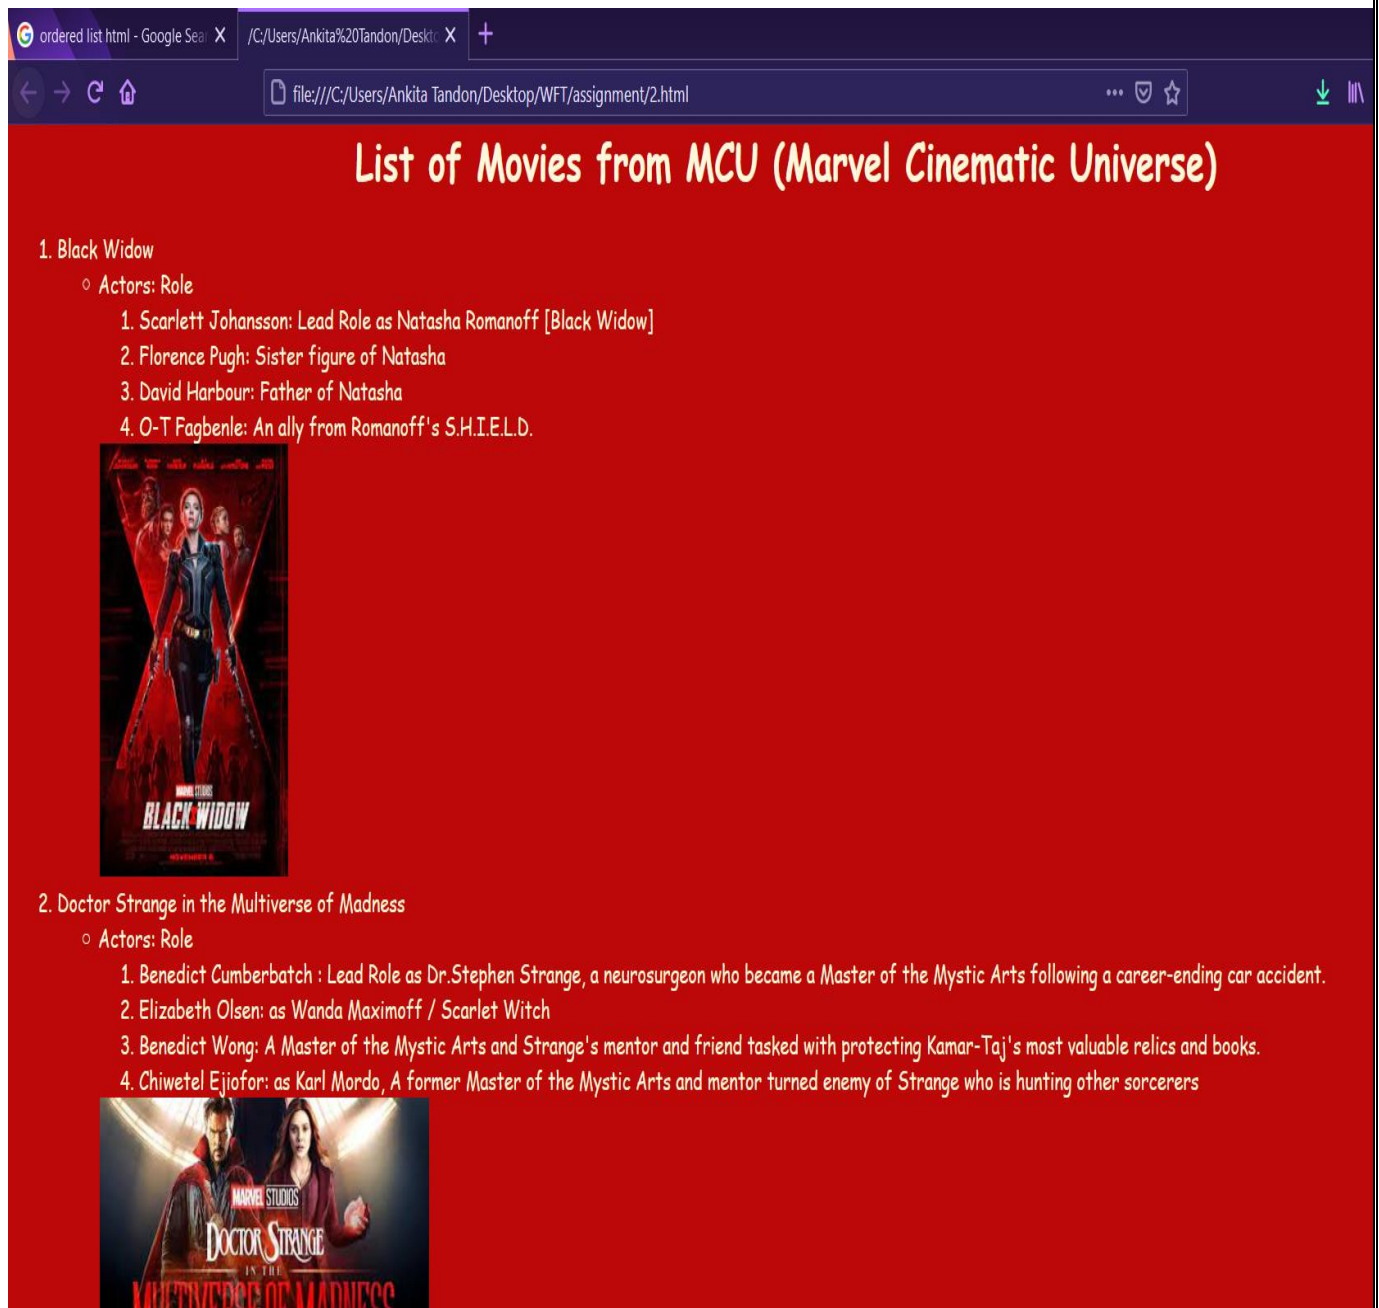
ordered list html - Google Sear X /C:/Users/Ankita%20Tandon/Deskto X +

file:///C:/Users/Ankita Tandon/Desktop/WFT/assignment/2.html

List of Movies from MCU (Marvel Cinematic Universe)

1. Black Widow
- Actors: Role
1. Scarlett Johansson: Lead Role as Natasha Romanoff [Black Widow]
2. Florence Pugh: Sister figure of Natasha
3. David Harbour: Father of Natasha
4. O-T Fagbenle: An ally from Romanoff's S.H.I.E.L.D.

MARVEL STUDIOS
BLACK WIDOW

2. Doctor Strange in the Multiverse of Madness
- Actors: Role
1. Benedict Cumberbatch : Lead Role as Dr.Stephen Strange, a neurosurgeon who became a Master of the Mystic Arts following a career-ending car accident.
2. Elizabeth Olsen: as Wanda Maximoff / Scarlet Witch
3. Benedict Wong: A Master of the Mystic Arts and Strange's mentor and friend tasked with protecting Kamar-Taj's most valuable relics and books.
4. Chiwetel Ejiofor: as Karl Mordo, A former Master of the Mystic Arts and mentor turned enemy of Strange who is hunting other sorcerers

MARVEL STUDIOS
DOCTOR STRANGE
IN THE
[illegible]